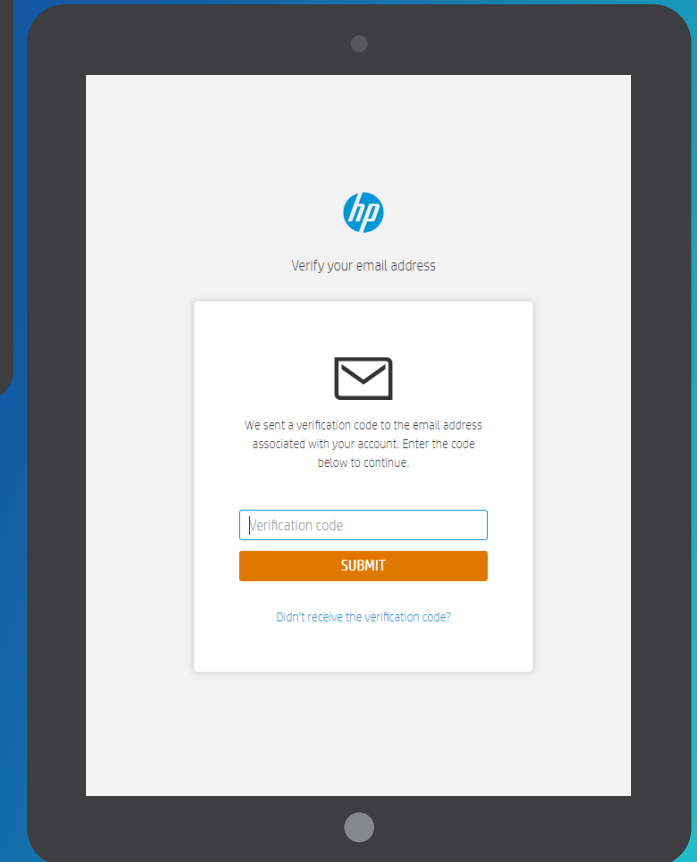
hp

Verify your email address

We sent a verification code to the email address associated with your account. Enter the code below to continue.

Verification code

SUBMIT

Didn't receive the verification code?